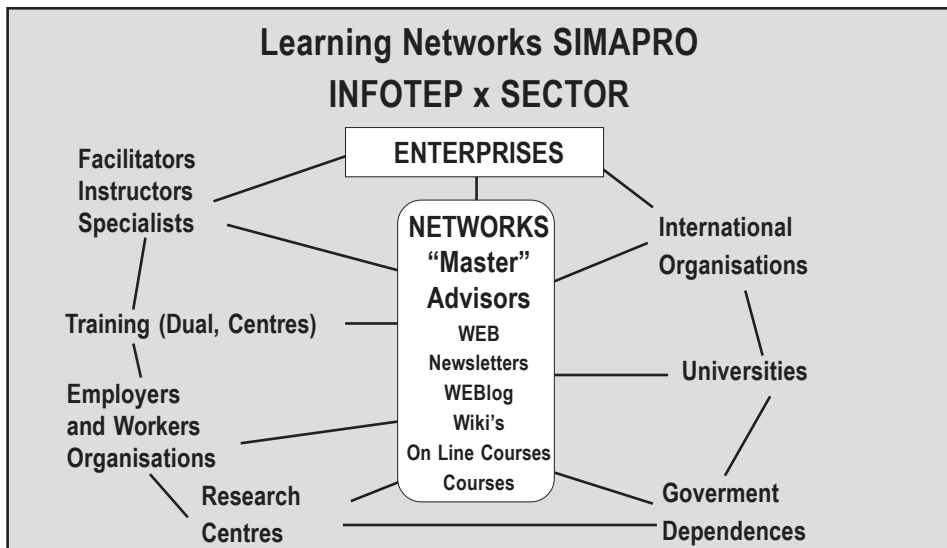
Learning Networks SIMAPRO
INFOTEP x SECTOR

ENTERPRISES

Facilitators
Instructors
Specialists

NETWORKS
"Master"
Advisors
WEB
Newsletters
WEBlog
Wiki's
On Line Courses
Courses

International
Organisations

Training (Dual, Centres)

Universities

Employers
and Workers
Organisations

Research
Centres

Goverment
Dependences